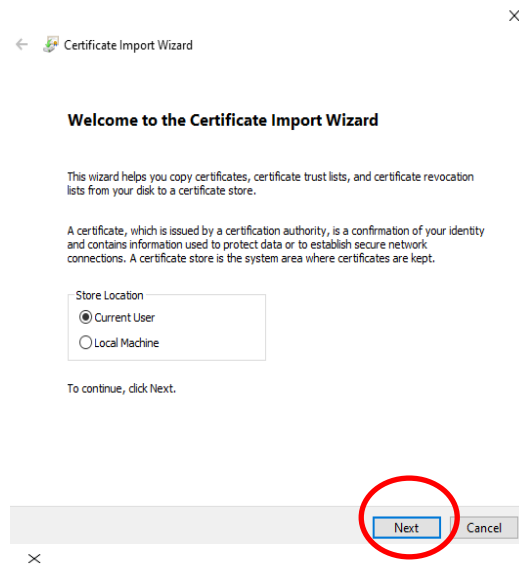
×

← Certificate Import Wizard

Welcome to the Certificate Import Wizard

This wizard helps you copy certificates, certificate trust lists, and certificate revocation lists from your disk to a certificate store.

A certificate, which is issued by a certification authority, is a confirmation of your identity and contains information used to protect data or to establish secure network connections. A certificate store is the system area where certificates are kept.

Store Location
Current User
Local Machine

To continue, click Next.

Next Cancel

×